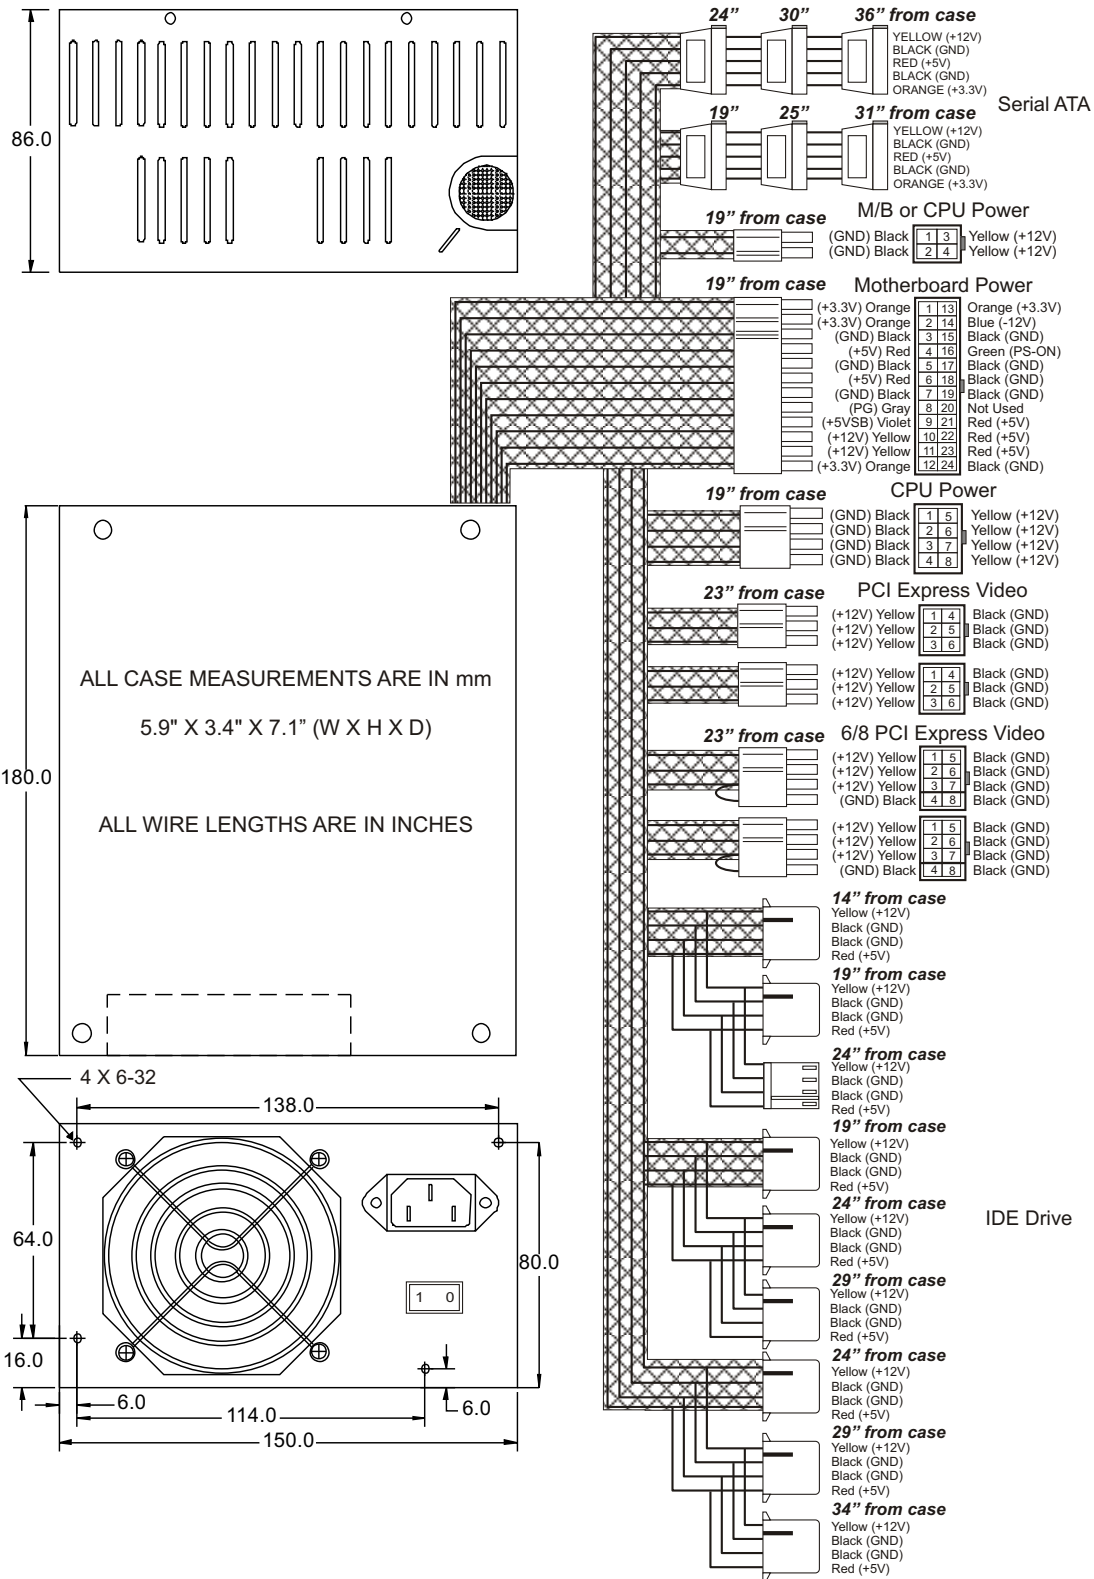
86.0

24" 30" 36" from case
YELLOW (+12V)
BLACK (GND)
RED (+5V)
BLACK (GND)
ORANGE (+3.3V)

Serial ATA

19" 25" 31" from case
YELLOW (+12V)
BLACK (GND)
RED (+5V)
BLACK (GND)
ORANGE (+3.3V)

19" from case
M/B or CPU Power
(GND) Black 1 3 Yellow (+12V)
(GND) Black 2 4 Yellow (+12V)

19" from case
Motherboard Power

| | | | |
|---|---|---|---|
| (+3.3V) Orange | 1 | 13 | Orange (+3.3V) |
| (+3.3V) Orange | 2 | 14 | Blue (-12V) |
| (GND) Black | 3 | 15 | Black (GND) |
| (+5V) Red | 4 | 16 | Green (PS-ON) |
| (GND) Black | 5 | 17 | Black (GND) |
| (+5V) Red | 6 | 18 | Black (GND) |
| (GND) Black | 7 | 19 | Black (GND) |
| (PG) Gray | 8 | 20 | Not Used |
| (+5VSB) Violet | 9 | 21 | Red (+5V) |
| (+12V) Yellow | 10 | 22 | Red (+5V) |
| (+12V) Yellow | 11 | 23 | Red (+5V) |
| (+3.3V) Orange | 12 | 24 | Black (GND) |

19" from case
CPU Power

| | | | |
|---|---|---|---|
| (GND) Black | 1 | 5 | Yellow (+12V) |
| (GND) Black | 2 | 6 | Yellow (+12V) |
| (GND) Black | 3 | 7 | Yellow (+12V) |
| (GND) Black | 4 | 8 | Yellow (+12V) |

23" from case
PCI Express Video

| | | | |
|---|---|---|---|
| (+12V) Yellow | 1 | 4 | Black (GND) |
| (+12V) Yellow | 2 | 5 | Black (GND) |
| (+12V) Yellow | 3 | 6 | Black (GND) |

| | | | |
|---|---|---|---|
| (+12V) Yellow | 1 | 4 | Black (GND) |
| (+12V) Yellow | 2 | 5 | Black (GND) |
| (+12V) Yellow | 3 | 6 | Black (GND) |

23" from case
6/8 PCI Express Video

| | | | |
|---|---|---|---|
| (+12V) Yellow | 1 | 5 | Black (GND) |
| (+12V) Yellow | 2 | 6 | Black (GND) |
| (+12V) Yellow | 3 | 7 | Black (GND) |
| (GND) Black | 4 | 8 | Black (GND) |

| | | | |
|---|---|---|---|
| (+12V) Yellow | 1 | 5 | Black (GND) |
| (+12V) Yellow | 2 | 6 | Black (GND) |
| (+12V) Yellow | 3 | 7 | Black (GND) |
| (GND) Black | 4 | 8 | Black (GND) |

180.0

ALL CASE MEASUREMENTS ARE IN mm

5.9" X 3.4" X 7.1" (W X H X D)

ALL WIRE LENGTHS ARE IN INCHES

14" from case
Yellow (+12V)
Black (GND)
Black (GND)
Red (+5V)

19" from case
Yellow (+12V)
Black (GND)
Black (GND)
Red (+5V)

24" from case
Yellow (+12V)
Black (GND)
Black (GND)
Red (+5V)

19" from case
Yellow (+12V)
Black (GND)
Black (GND)
Red (+5V)

24" from case
Yellow (+12V)
Black (GND)
Black (GND)
Red (+5V)

IDE Drive

29" from case
Yellow (+12V)
Black (GND)
Black (GND)
Red (+5V)

24" from case
Yellow (+12V)
Black (GND)
Black (GND)
Red (+5V)

29" from case
Yellow (+12V)
Black (GND)
Black (GND)
Red (+5V)

34" from case
Yellow (+12V)
Black (GND)
Black (GND)
Red (+5V)

4 X 6-32
138.0
64.0
80.0
1 0
16.0
6.0
114.0
6.0
150.0